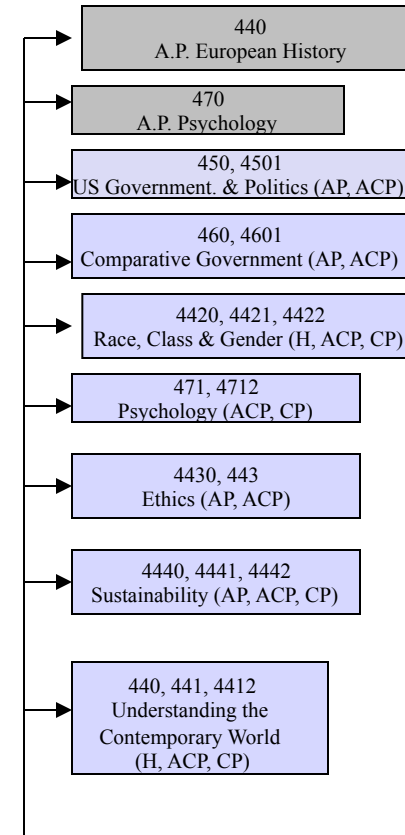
440
A.P. European History

470
A.P. Psychology

450, 4501
US Government. & Politics (AP, ACP)

460, 4601
Comparative Government (AP, ACP)

4420, 4421, 4422
Race, Class & Gender (H, ACP, CP)

471, 4712
Psychology (ACP, CP)

4430, 443
Ethics (AP, ACP)

4440, 4441, 4442
Sustainability (AP, ACP, CP)

440, 441, 4412
Understanding the Contemporary World
(H, ACP, CP)